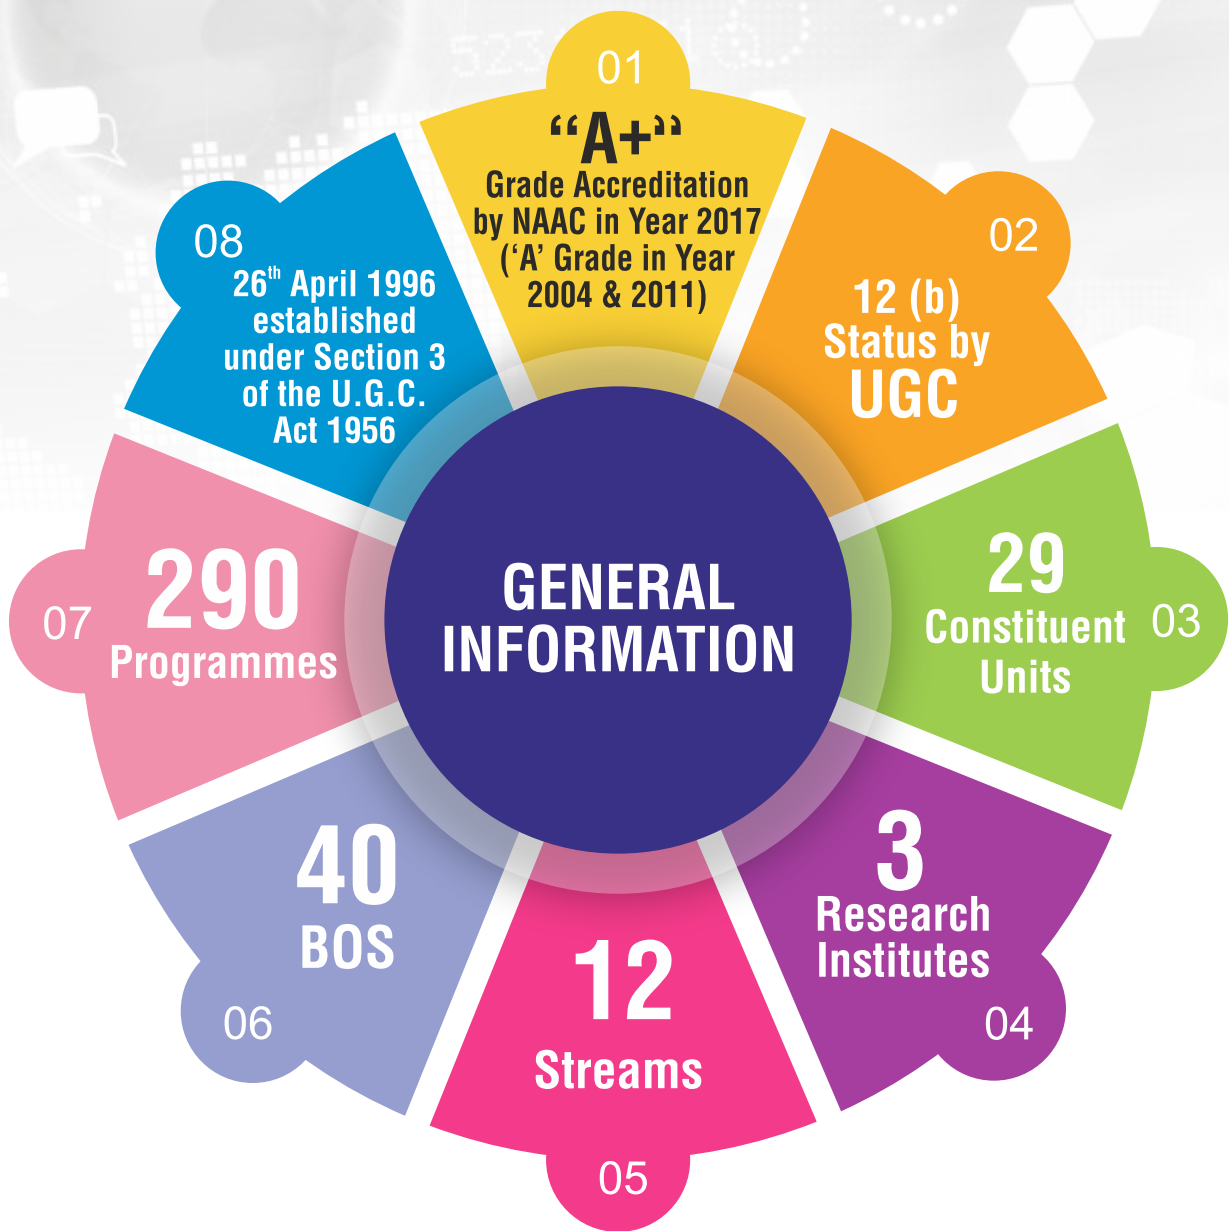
GENERAL INFORMATION

01
“A+”
Grade Accreditation by NAAC in Year 2017 (‘A’ Grade in Year 2004 & 2011)

02
12 (b) Status by UGC

03
29
Constituent Units

04
3
Research Institutes

05
12
Streams

06
40
BOS

07
290
Programmes

08
26$^{th}$ April 1996 established under Section 3 of the U.G.C. Act 1956